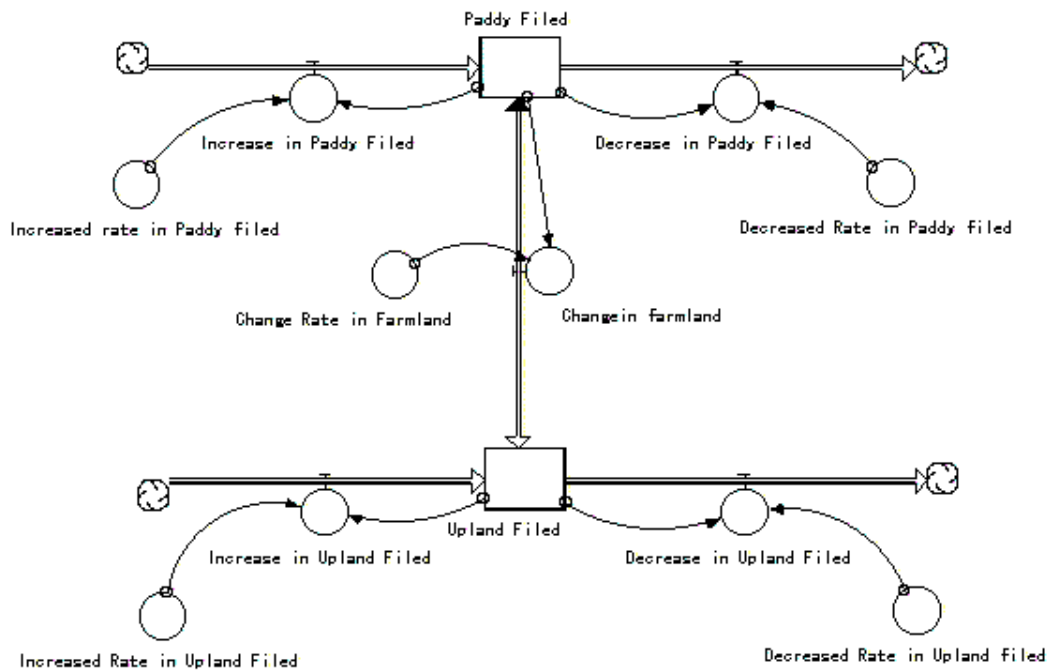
Paddy Filed

Increase in Paddy Filed

Decrease in Paddy Filed

Increased rate in Paddy filed

Decreased Rate in Paddy filed

Change Rate in Farmland

Changein farmland

Upland Filed

Increase in Upland Filed

Decrease in Upland Filed

Increased Rate in Upland Filed

Decreased Rate in Upland filed